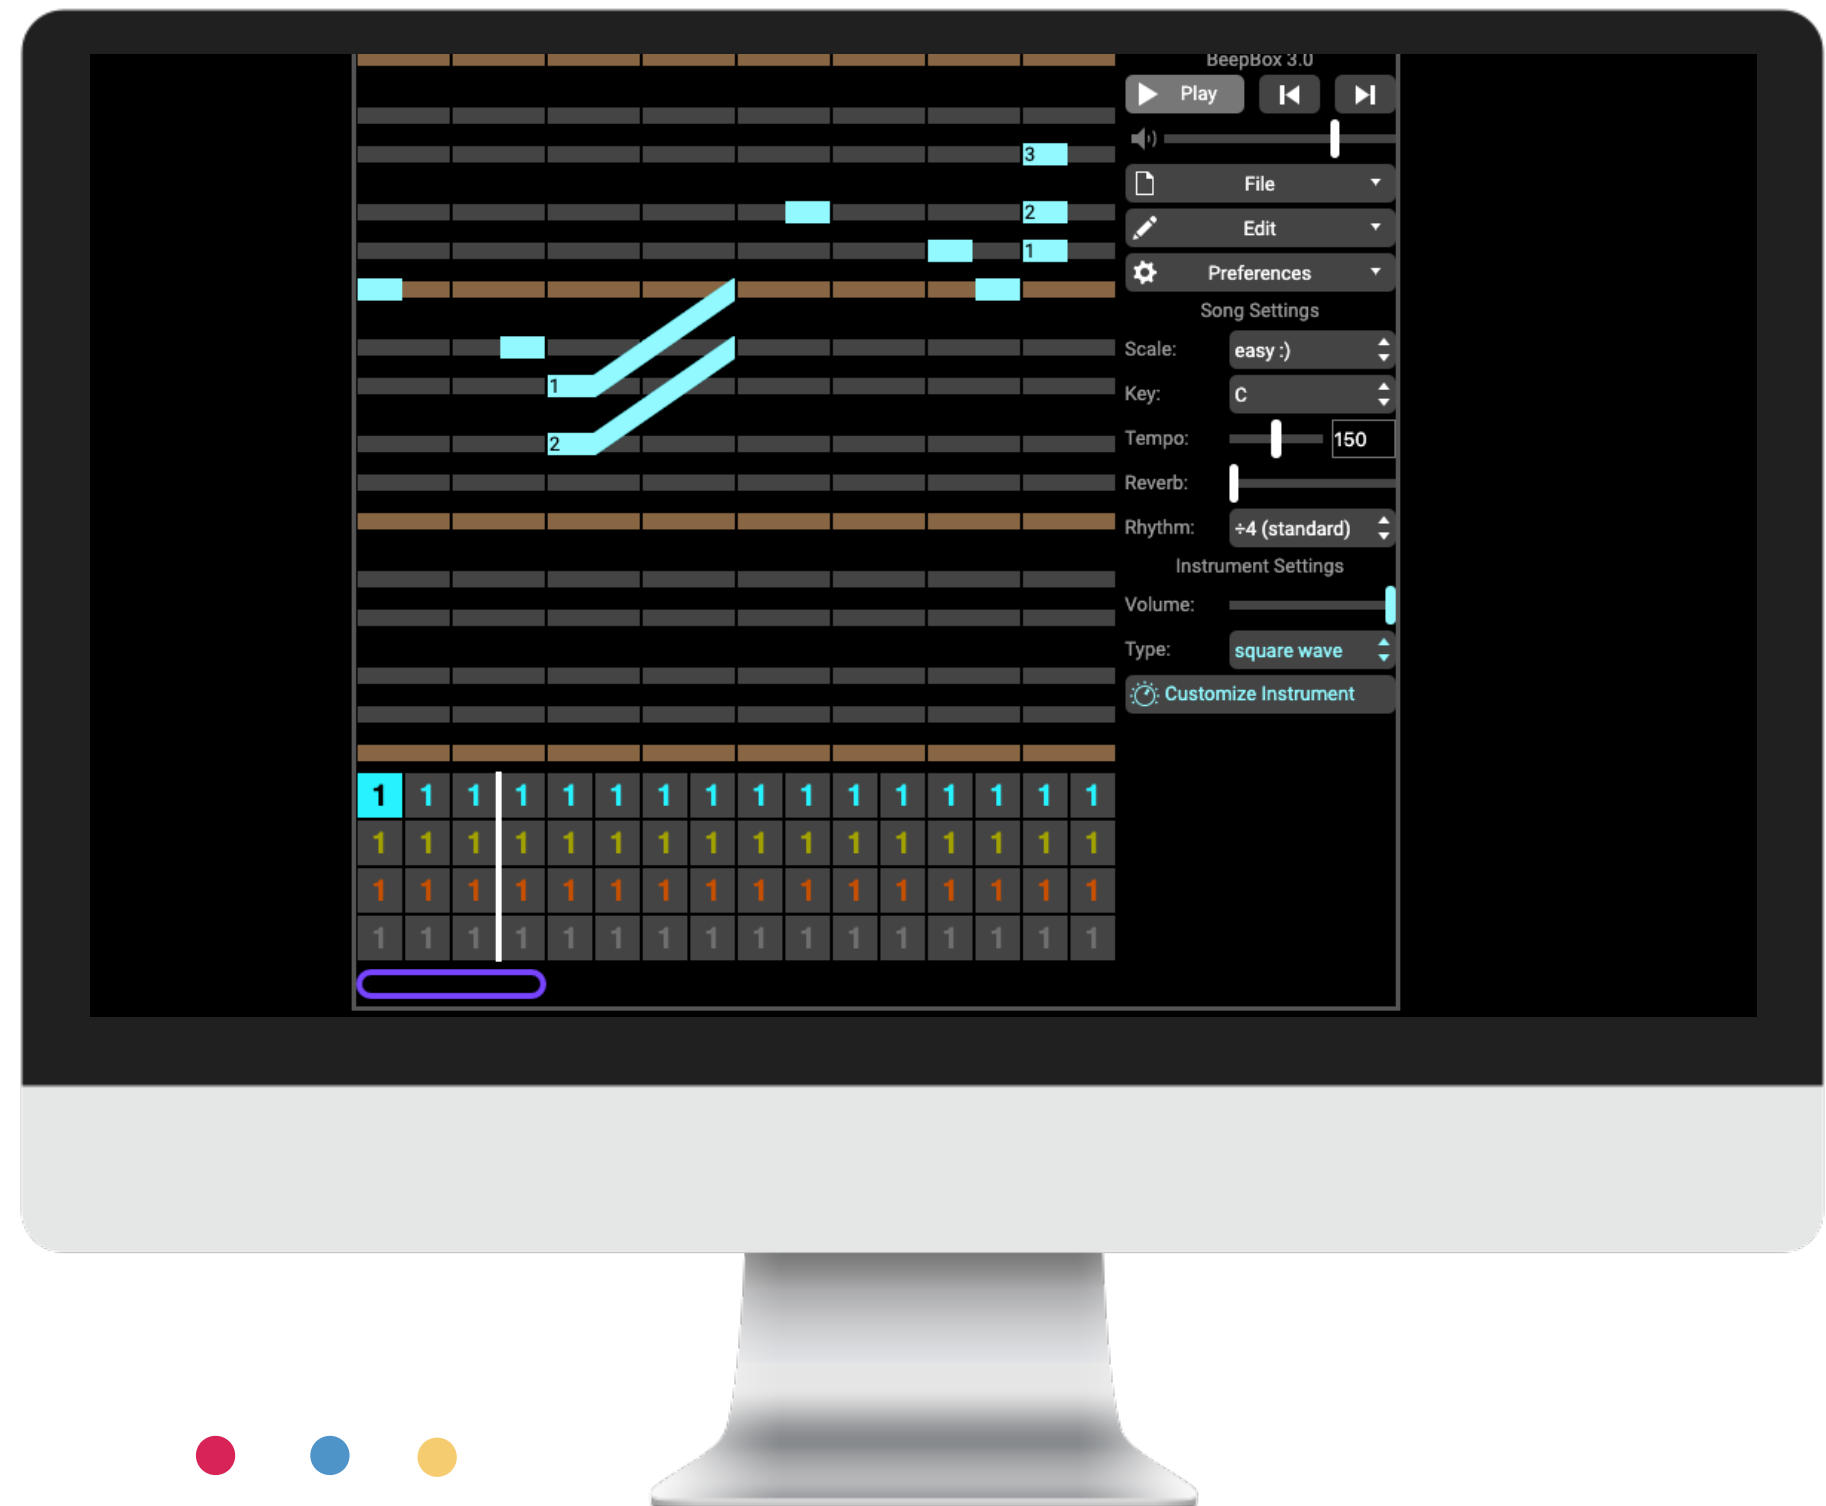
BeepBox 3.0

Play

File

Edit

Preferences

Song Settings

Scale: easy :)

Key: C

Tempo: 150

Reverb:

Rhythm: ÷4 (standard)

Instrument Settings

Volume:

Type: square wave

Customize Instrument

3

2

2

1

1

2

| 1 | 1 | 1 | 1 | 1 | 1 | 1 | 1 | 1 | 1 | 1 | 1 | 1 | 1 | 1 | 1 |
|---|---|---|---|---|---|---|---|---|---|---|---|---|---|---|---|
| 1 | 1 | 1 | 1 | 1 | 1 | 1 | 1 | 1 | 1 | 1 | 1 | 1 | 1 | 1 | 1 |
| 1 | 1 | 1 | 1 | 1 | 1 | 1 | 1 | 1 | 1 | 1 | 1 | 1 | 1 | 1 | 1 |
| 1 | 1 | 1 | 1 | 1 | 1 | 1 | 1 | 1 | 1 | 1 | 1 | 1 | 1 | 1 | 1 |